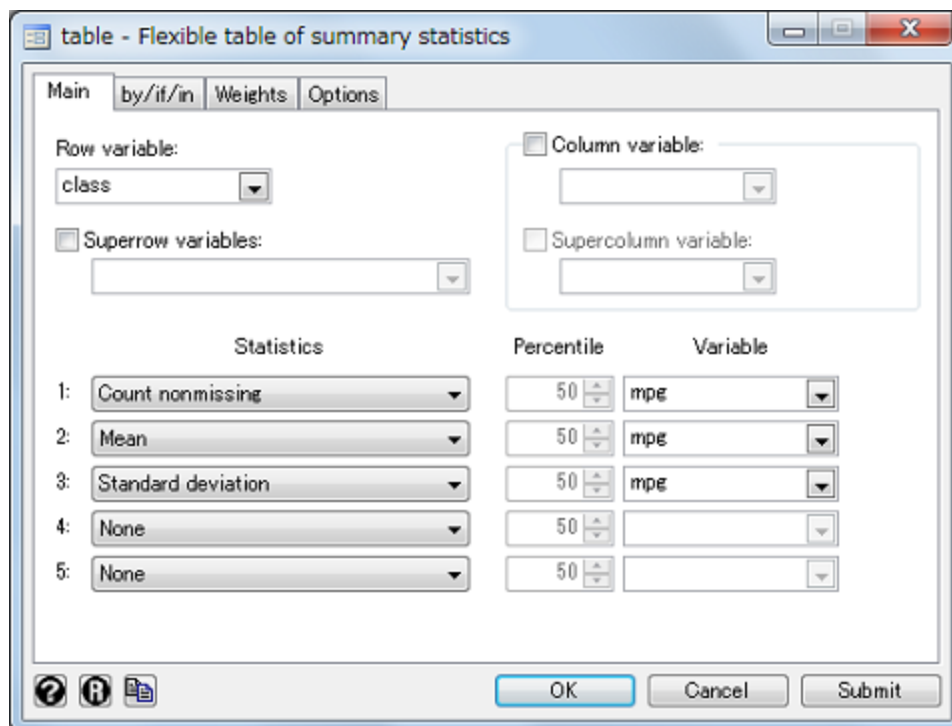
table - Flexible table of summary statistics

Main | by/if/in | Weights | Options

Row variable:
class

Superrow variables:

Column variable:

Supercolumn variable:

| | Statistics | Percentile | Variable |
|---|---|---|---|
| 1: | Count nonmissing | 50 | mpg |
| 2: | Mean | 50 | mpg |
| 3: | Standard deviation | 50 | mpg |
| 4: | None | 50 | |
| 5: | None | 50 | |

OK | Cancel | Submit